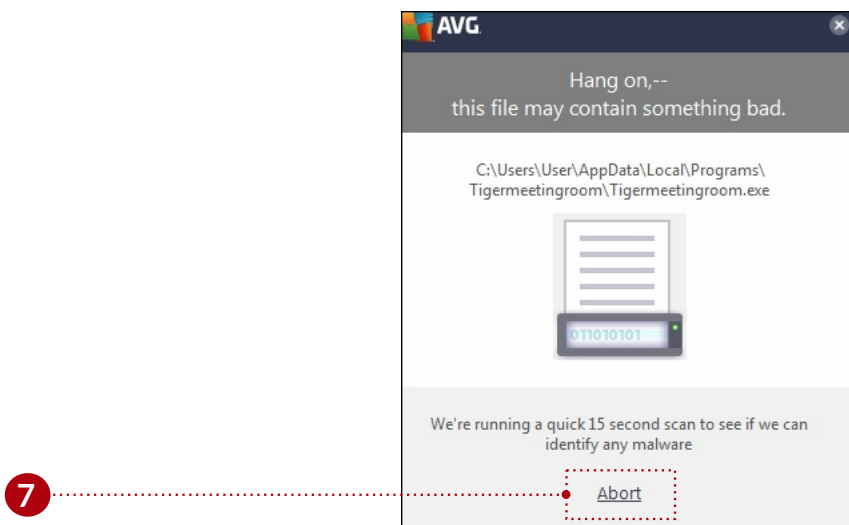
AVG

Hang on,--
this file may contain something bad.

C:\Users\User\AppData\Local\Programs\Tigermeetingroom\Tigermeetingroom.exe

011010101

We're running a quick 15 second scan to see if we can identify any malware

7

Abort